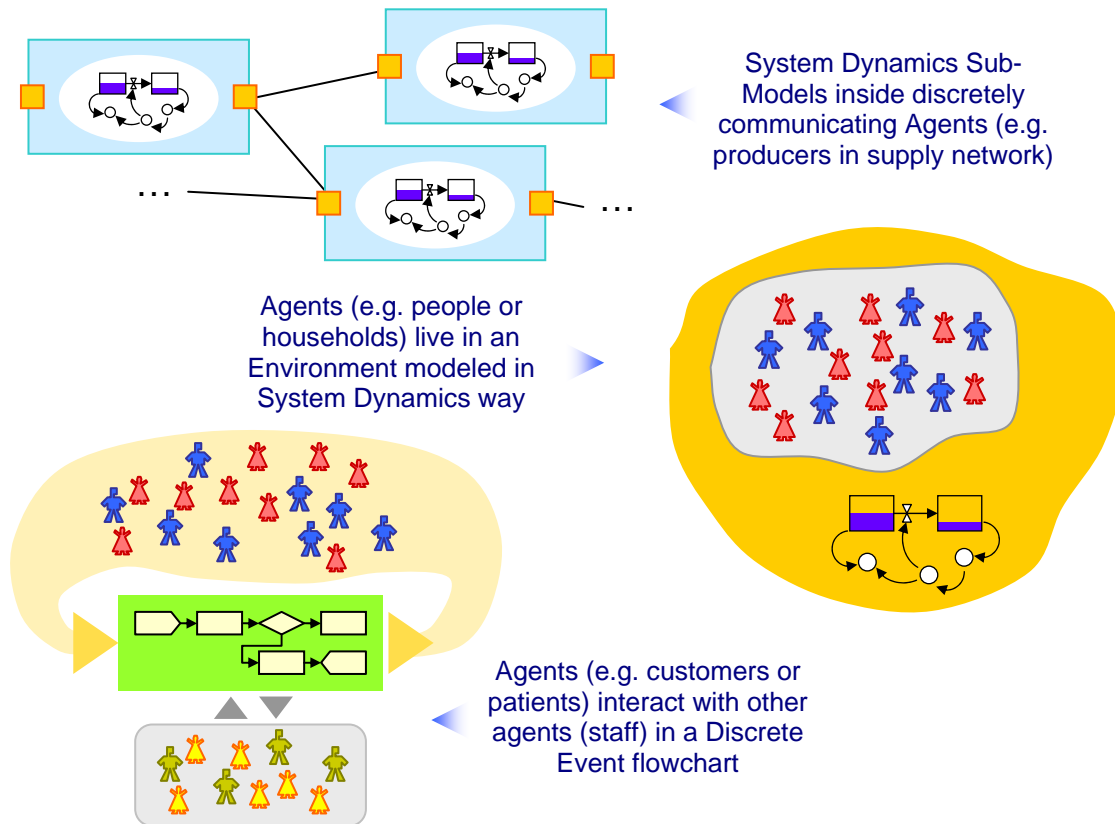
System Dynamics Sub-Models inside discretely communicating Agents (e.g. producers in supply network)

…

…

Agents (e.g. people or households) live in an Environment modeled in System Dynamics way

Agents (e.g. customers or patients) interact with other agents (staff) in a Discrete Event flowchart